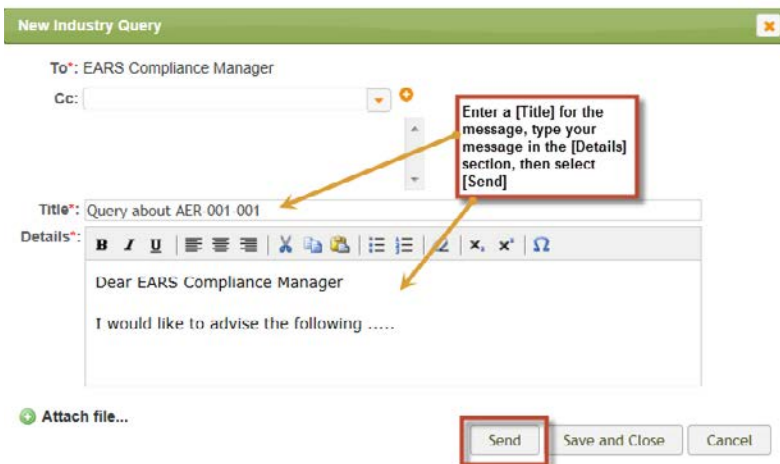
New Industry Query

To*: EARS Compliance Manager

Cc:

Enter a [Title] for the message, type your message in the [Details] section, then select [Send]

Title*: Query about AER 001 001

Details*:

B I U

Dear EARS Compliance Manager

I would like to advise the following .....

Attach file...

Send Save and Close Cancel